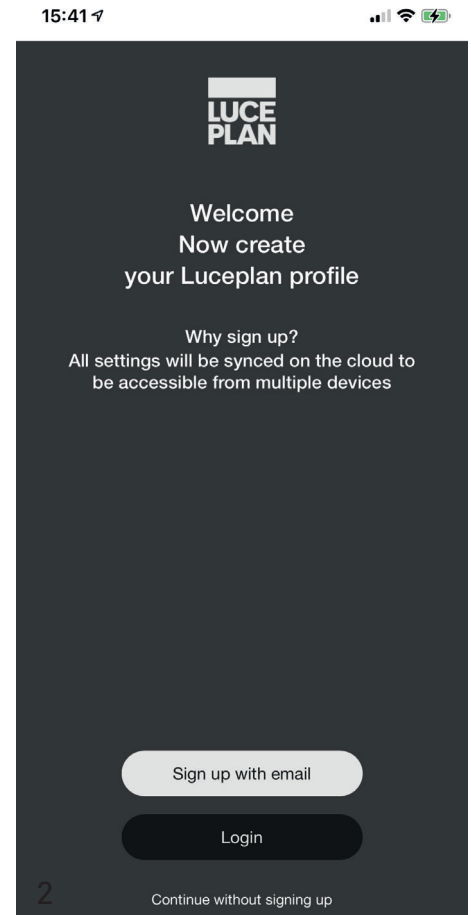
15:41

LUCE
PLAN

Welcome
Now create
your Luceplan profile

Why sign up?
All settings will be synced on the cloud to be accessible from multiple devices

Sign up with email

Login

2

Continue without signing up